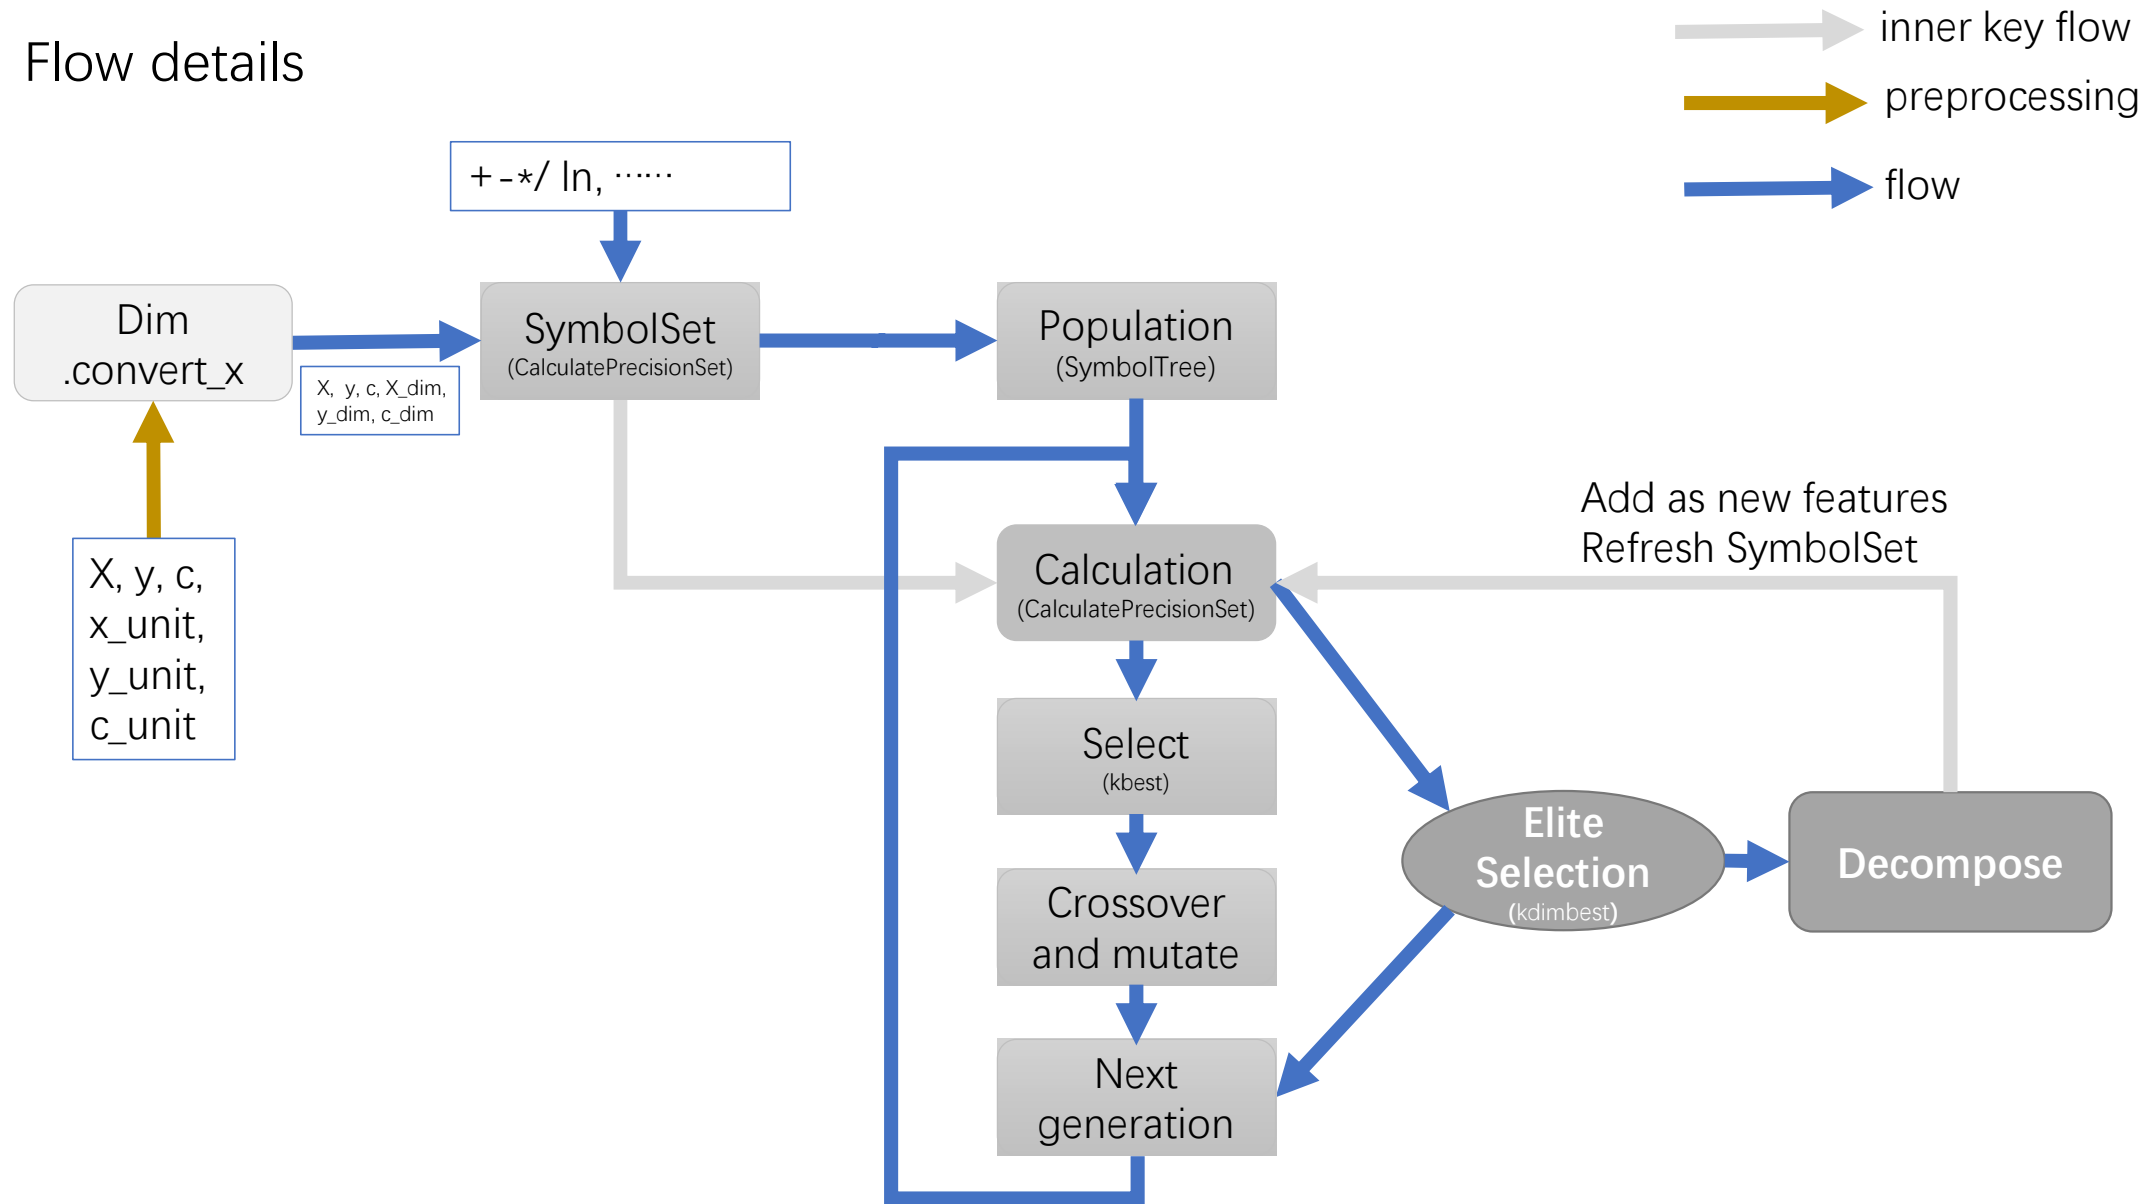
Flow details

inner key flow

preprocessing

flow

+-*/ ln, ……

Dim .convert_x

X, y, c, X_dim, y_dim, c_dim

SymbolSet (CalculatePrecisionSet)

Population (SymbolTree)

X, y, c, x_unit, y_unit, c_unit

Add as new features Refresh SymbolSet

Calculation (CalculatePrecisionSet)

Select (kbest)

Crossover and mutate

Next generation

Elite Selection (kdimbest)

Decompose